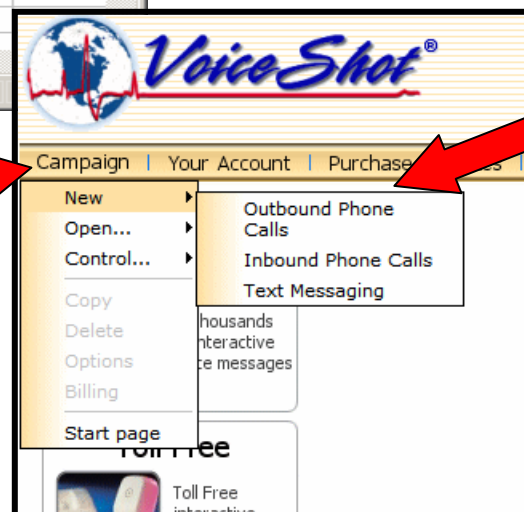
VoiceShot®

Campaign | Your Account | Purchase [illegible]es

New
Open...
Control...
Copy
Delete
Options
Billing
Start page

Outbound Phone Calls
Inbound Phone Calls
Text Messaging

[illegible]housands
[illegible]nteractive
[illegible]e messages

Toll Free

Toll Free
interactive